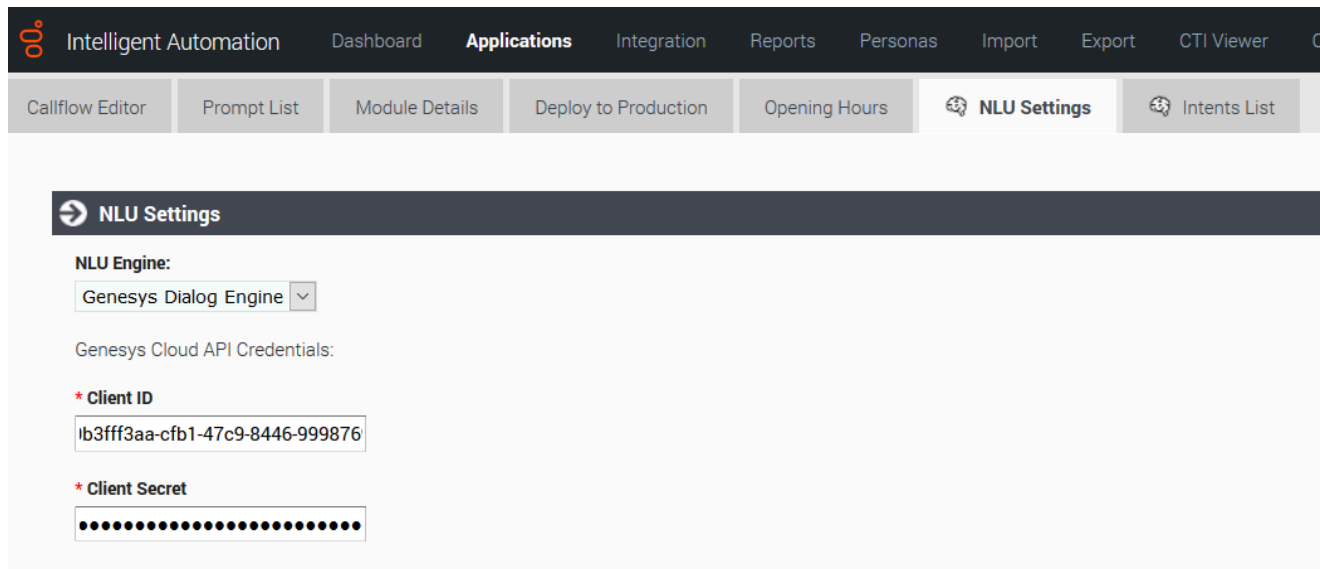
Intelligent Automation Dashboard Applications Integration Reports Personas Import Export CTI Viewer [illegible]

Callflow Editor Prompt List Module Details Deploy to Production Opening Hours NLU Settings Intents List

NLU Settings

NLU Engine:

Genesys Dialog Engine

Genesys Cloud API Credentials:

* Client ID

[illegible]b3fff3aa-cfb1-47c9-8446-999876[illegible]

* Client Secret

•••••••••••••••••••••••••